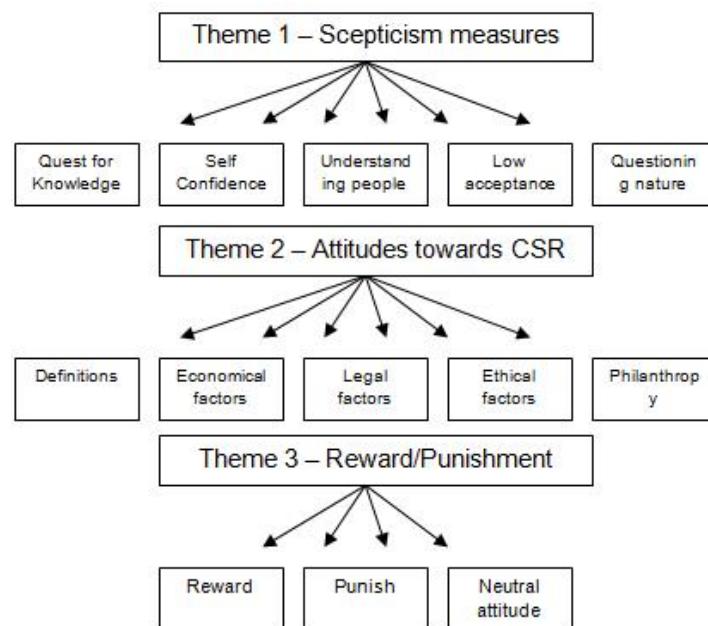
Theme 1 – Scepticism measures

Quest for Knowledge

Self Confidence

Understanding people

Low acceptance

Questioning nature

Theme 2 – Attitudes towards CSR

Definitions

Economical factors

Legal factors

Ethical factors

Philanthropy

Theme 3 – Reward/Punishment

Reward

Punish

Neutral attitude